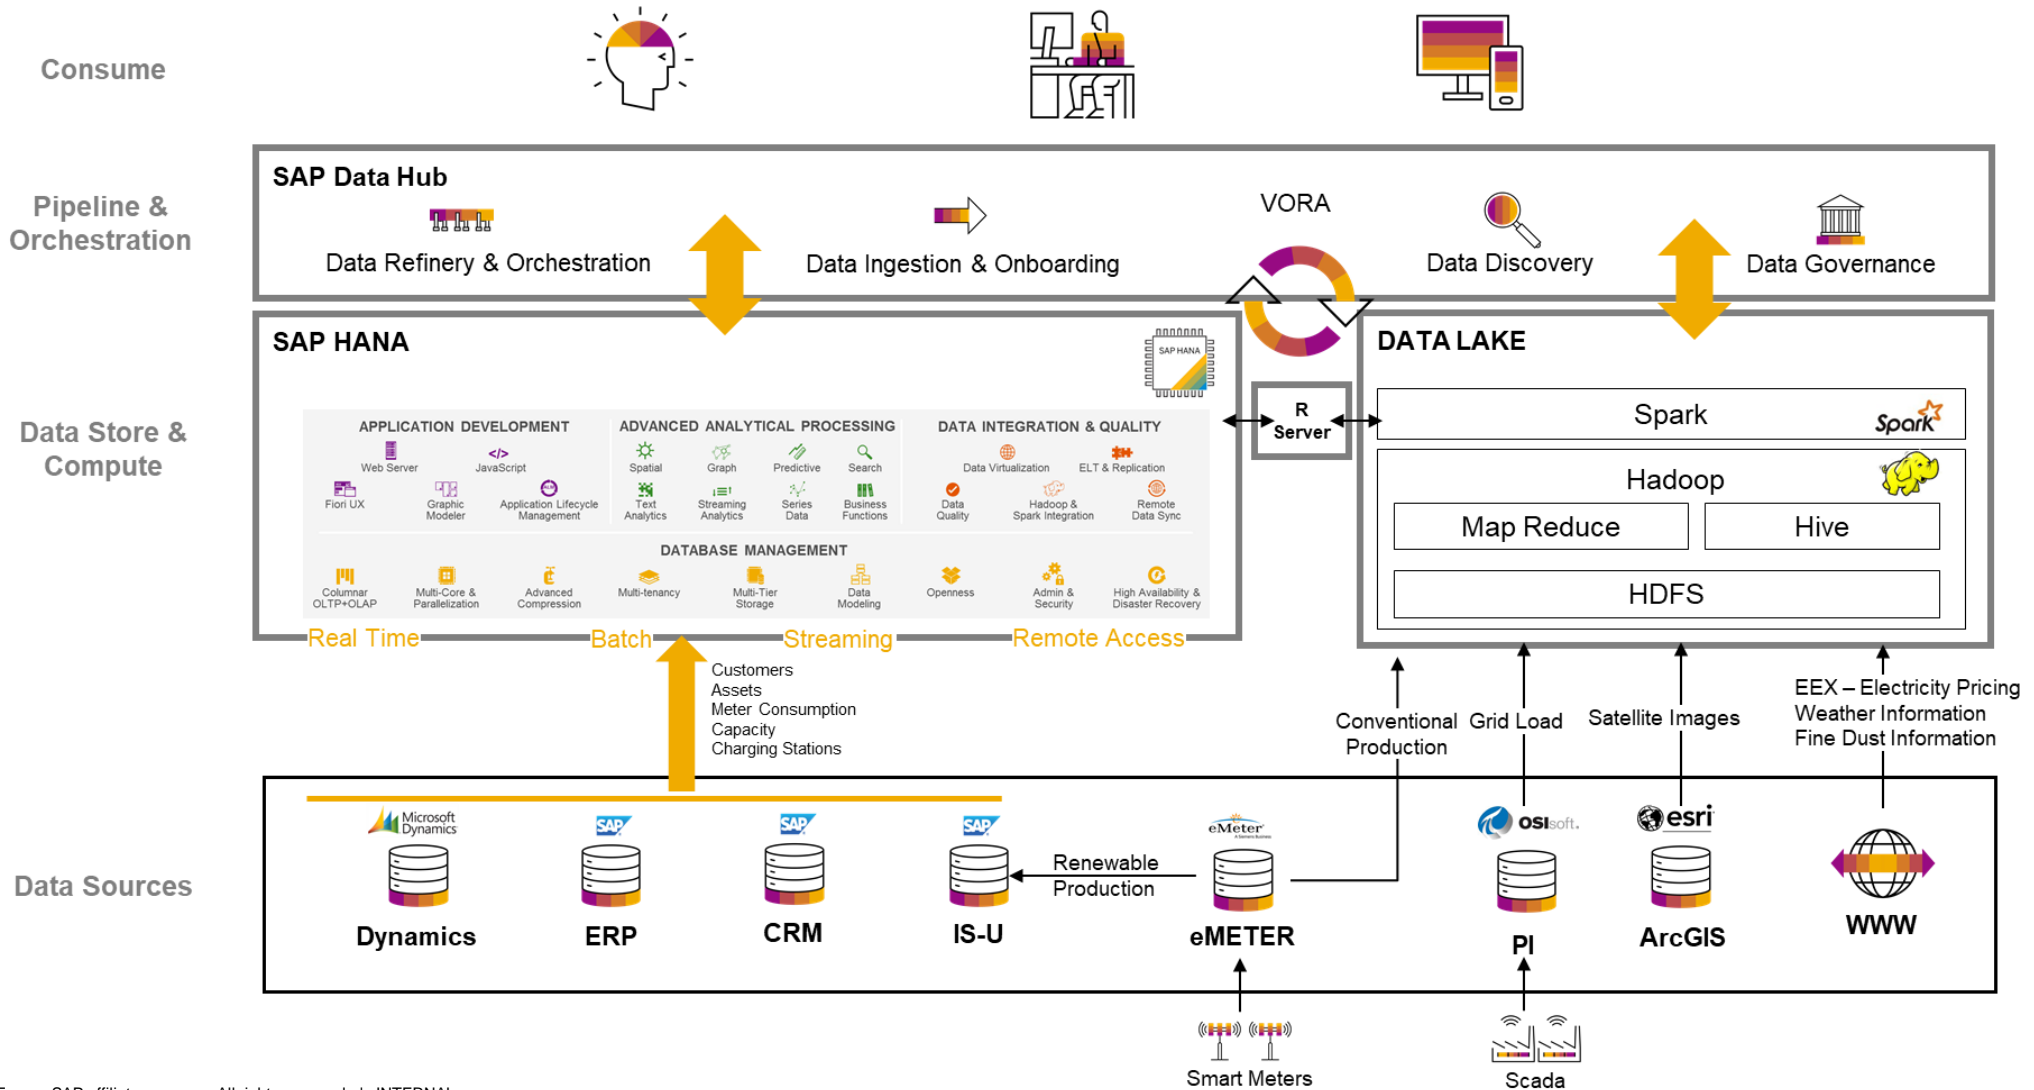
Consume

Pipeline & Orchestration

SAP Data Hub

Data Refinery & Orchestration

Data Ingestion & Onboarding

VORA

Data Discovery

Data Governance

Data Store & Compute

SAP HANA

SAP HANA

APPLICATION DEVELOPMENT

Web Server

JavaScript

Fiori UX

Graphic Modeler

Application Lifecycle Management

ADVANCED ANALYTICAL PROCESSING

Spatial

Graph

Predictive

Search

Text Analytics

Streaming Analytics

Series Data

Business Functions

DATA INTEGRATION & QUALITY

Data Virtualization

ELT & Replication

Data Quality

Hadoop & Spark Integration

Remote Data Sync

DATABASE MANAGEMENT

Columnar OLTP+OLAP

Multi-Core & Parallelization

Advanced Compression

Multi-tenancy

Multi-Tier Storage

Data Modeling

Openness

Admin & Security

High Availability & Disaster Recovery

Real Time

Batch

Streaming

Remote Access

R Server

DATA LAKE

Spark

Spark

Hadoop

Map Reduce

Hive

HDFS

Customers
Assets
Meter Consumption
Capacity
Charging Stations

Conventional Production

Grid Load

Satellite Images

EEX – Electricity Pricing
Weather Information
Fine Dust Information

Data Sources

Microsoft Dynamics

Dynamics

SAP

ERP

SAP

CRM

SAP

IS-U

Renewable Production

eMeter

eMETER

OSIsoft.

PI

esri

ArcGIS

WWW

Smart Meters

Scada

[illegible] SAP affiliate company. All rights reserved. | INTERNAL